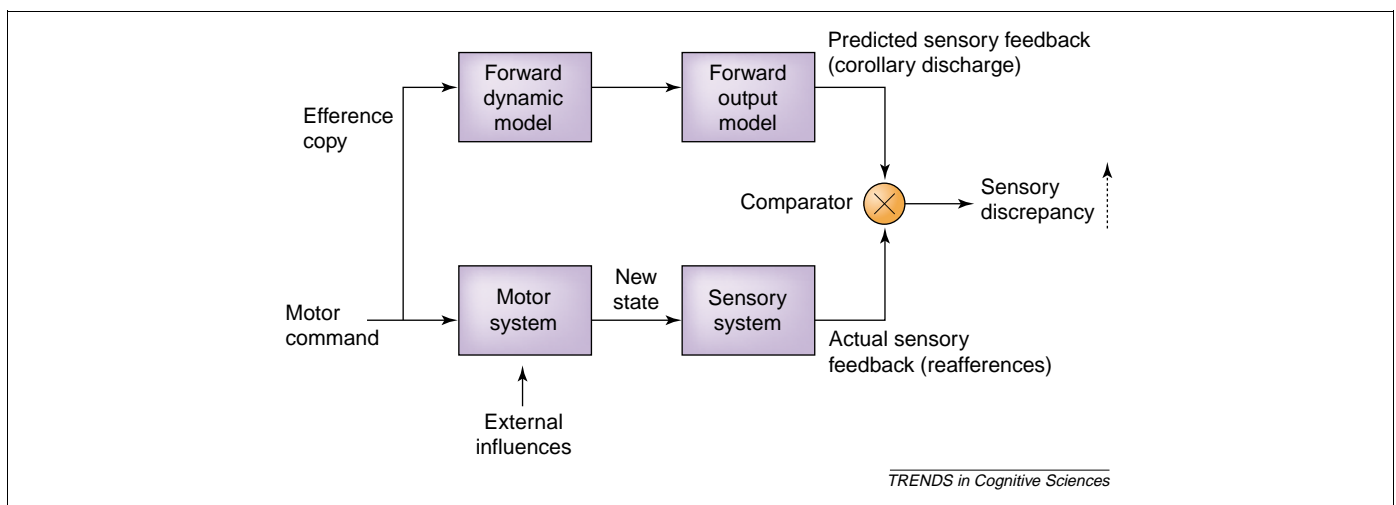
Predicted sensory feedback (corollary discharge)

Efference copy

Forward dynamic model

Forward output model

Comparator

Sensory discrepancy

Motor command

Motor system

New state

Sensory system

Actual sensory feedback (reafferences)

External influences

TRENDS in Cognitive Sciences